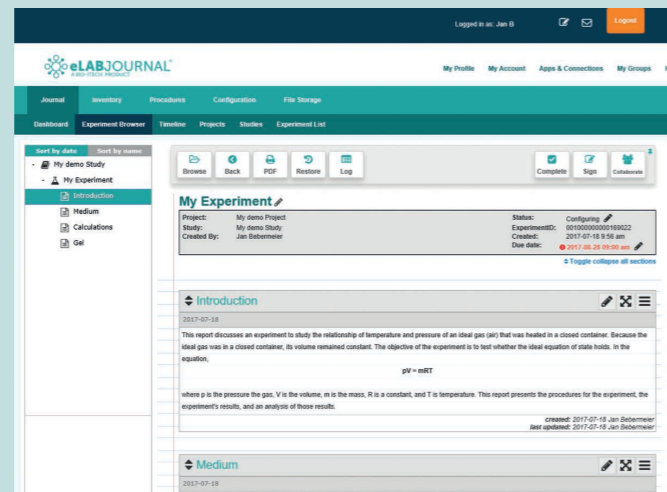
Logged in as: Jan B

Logout

eLABJOURNAL®
A BIO-ITECH PRODUCT

My Profile My Account Apps & Connections My Groups

Journal Inventory Procedures Configuration File Storage

Dashboard Experiment Browser Timeline Projects Studies Experiment List

Sort by date Sort by name

My demo Study
My Experiment
Introduction
Medium
Calculations
Gel

Browse Back PDF Restore Log

Complete Sign Collaborate

My Experiment

| Project: | My demo Project | Status: | Configuring |
|---|---|---|---|
| Study: | My demo Study | ExperimentID: | 001000000000169022 |
| Created By: | Jan Bebermeier | Created: | 2017-07-18 9:56 am |
| | | Due date: | 2017-08-28 09:00 am |

Toggle collapse all sections

Introduction

2017-07-18

This report discusses an experiment to study the relationship of temperature and pressure of an ideal gas (air) that was heated in a closed container. Because the ideal gas was in a closed container, its volume remained constant. The objective of the experiment is to test whether the ideal equation of state holds. In the equation,

pV = mRT

where p is the pressure the gas, V is the volume, m is the mass, R is a constant, and T is temperature. This report presents the procedures for the experiment, the experiment's results, and an analysis of those results.

created: 2017-07-18 Jan Bebermeier
last updated: 2017-07-18 Jan Bebermeier

Medium

2017-07-18